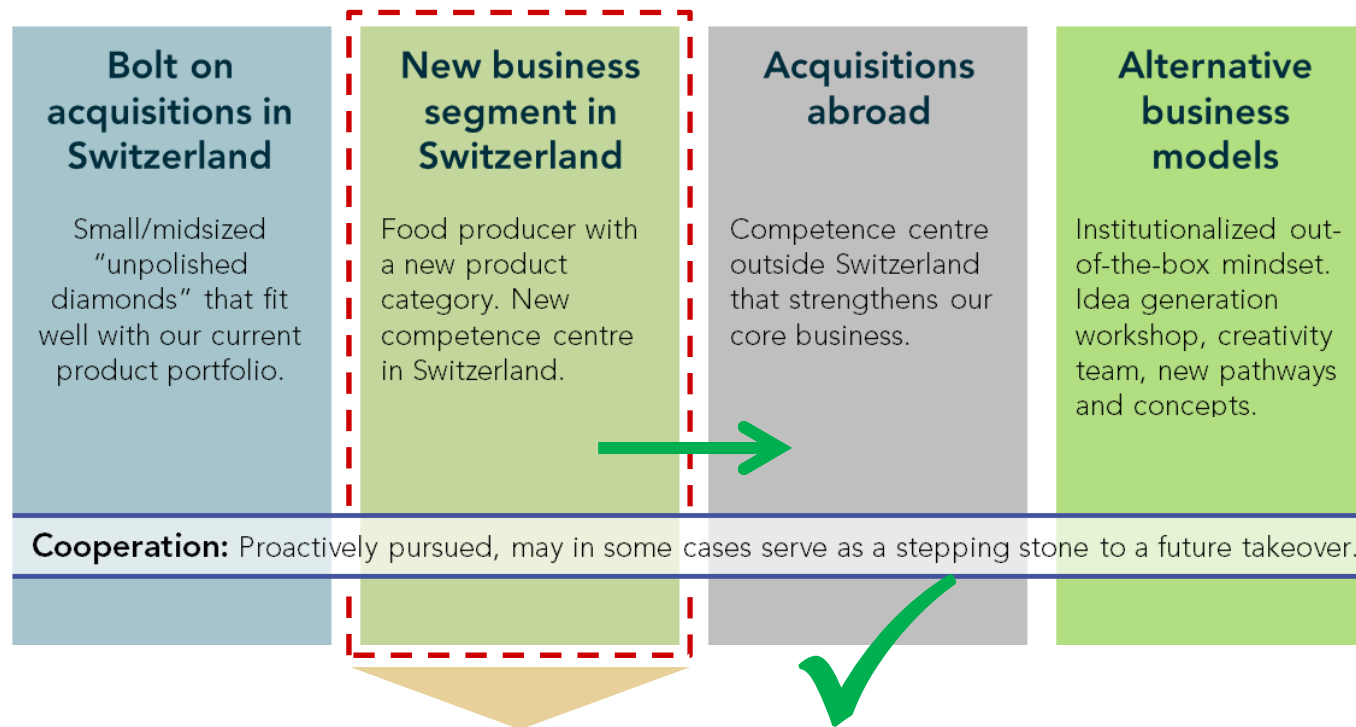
Bolt on acquisitions in Switzerland

Small/midsized “unpolished diamonds” that fit well with our current product portfolio.

New business segment in Switzerland

Food producer with a new product category. New competence centre in Switzerland.

Acquisitions abroad

Competence centre outside Switzerland that strengthens our core business.

Alternative business models

Institutionalized out-of-the-box mindset. Idea generation workshop, creativity team, new pathways and concepts.

Cooperation: Proactively pursued, may in some cases serve as a stepping stone to a future takeover.